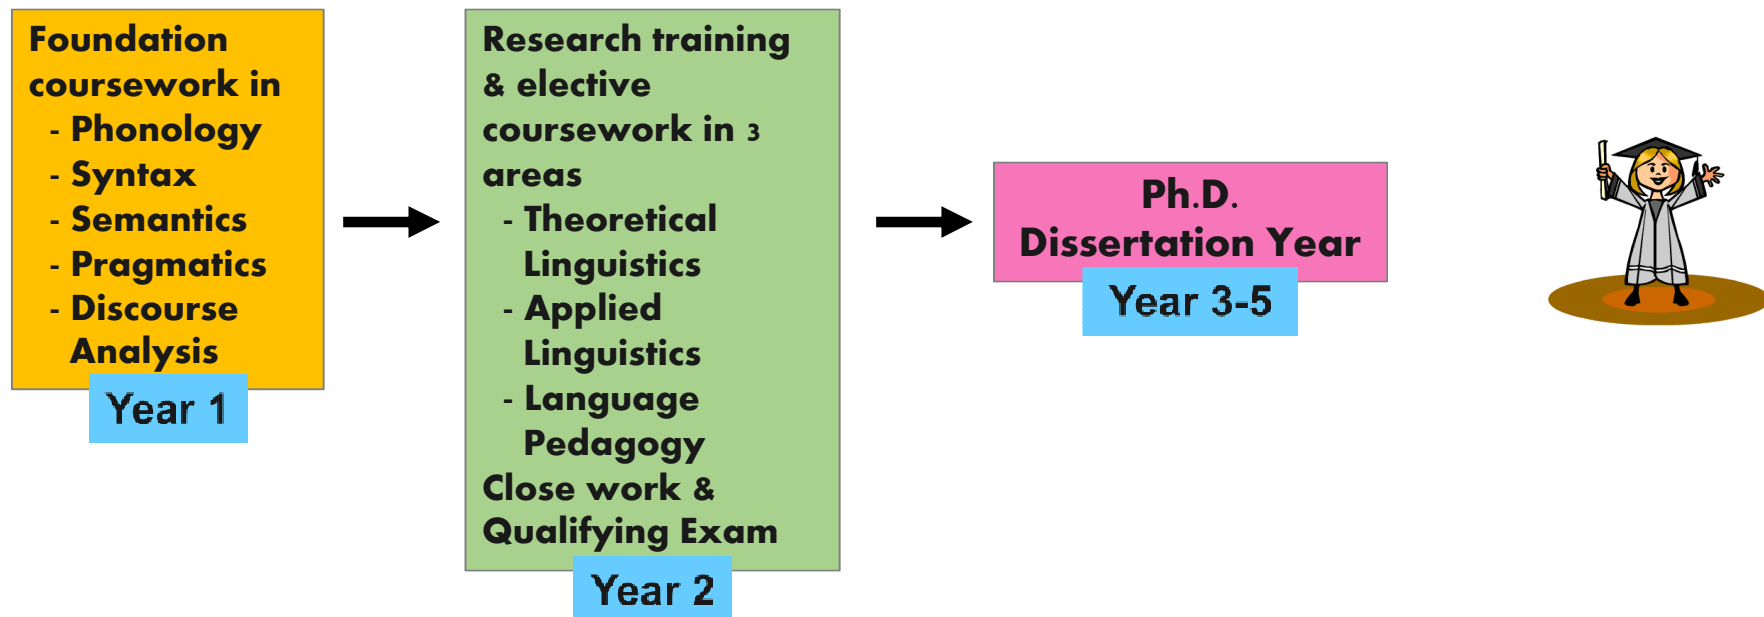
Foundation coursework in
- Phonology
- Syntax
- Semantics
- Pragmatics
- Discourse Analysis

Year 1

Research training & elective coursework in 3 areas
- Theoretical Linguistics
- Applied Linguistics
- Language Pedagogy
Close work & Qualifying Exam

Year 2

Ph.D. Dissertation Year

Year 3-5